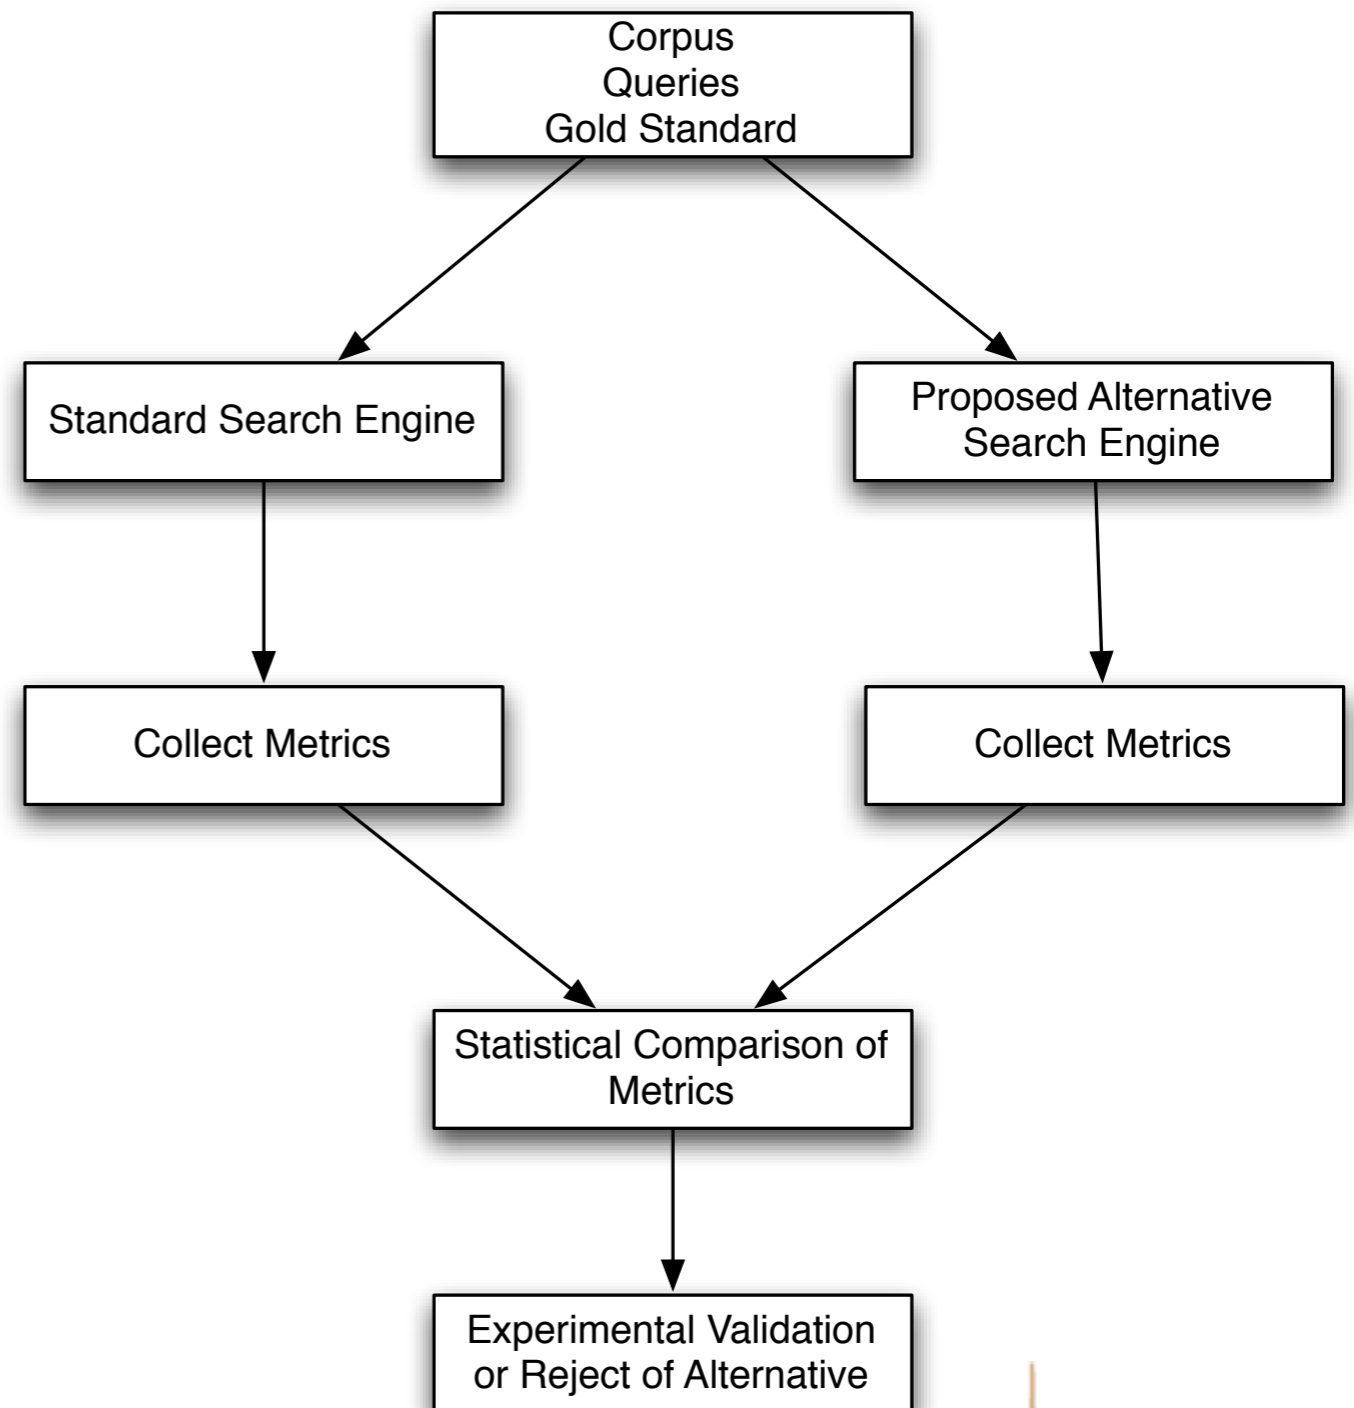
Corpus
Queries
Gold Standard

Standard Search Engine

Proposed Alternative Search Engine

Collect Metrics

Collect Metrics

Statistical Comparison of Metrics

Experimental Validation or Reject of Alternative